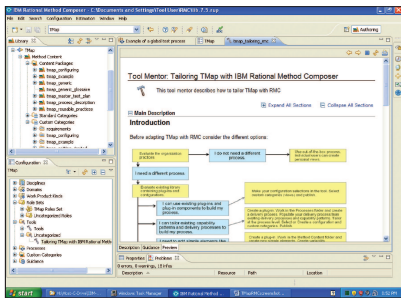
IBM Rational Method Composer - C:\Documents and Settings\ToolUser\RMC\tv_7.1.rup

File Edit Search Configuration Initiation Window Help

TMap

Authoring

Library

TMap

Method Content

Content Packages

tmap_configuring

tmap_example

tmap_generic

tmap_generic_phases

tmap_master_test_plan

tmap_process_description

tmap_reusable_practices

Standard Categories

Custom Categories

requirements

tmap_configuring

tmap_example

Example of a global test process

tmap_tailoring_rmc

Tool Mentor: Tailoring TMap with IBM Rational Method Composer

This tool mentor describes how to tailor TMap with RMC

Expand All Sections Collapse All Sections

Main Description

Introduction

Before adapting TMap with RMC consider the different options:

Evaluate the organization practices

I do not need a different process.

I need a different process.

Description Guidance Preview

Configuration

TMap

Disciplines

Domains

Work Product Kinds

Role Sets

TMap Role Set

Uncategorized Roles

Tools

Tools

Uncategorized

Tailoring TMap with IBM Rational Method Composer

Processes

Custom Categories

Guidance

Properties Problems

0 errors, 0 warnings, 10 infos

Description Resource Path Location

start